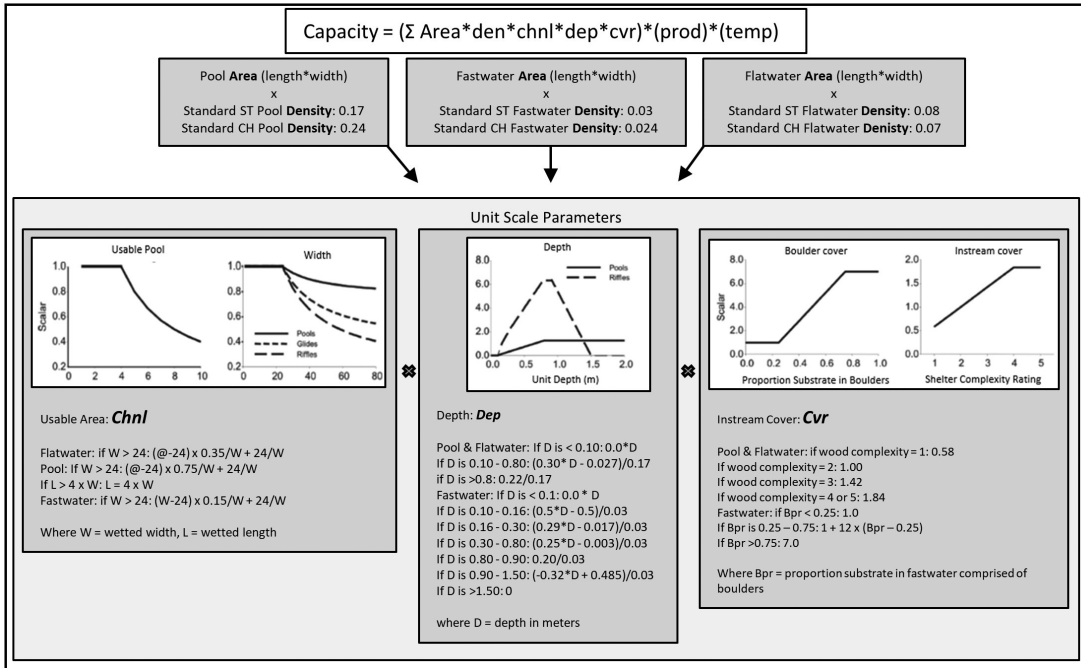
Capacity = (Σ Area*den*chnl*dep*cvr)*(prod)*(temp)

Pool **Area** (length*width)
x
Standard ST Pool **Density**: 0.17
Standard CH Pool **Density**: 0.24

Fastwater **Area** (length*width)
x
Standard ST Fastwater **Density**: 0.03
Standard CH Fastwater **Density**: 0.024

Flatwater **Area** (length*width)
x
Standard ST Flatwater **Density**: 0.08
Standard CH Flatwater **Denisty**: 0.07

Unit Scale Parameters

Usable Pool

Width

Scalar

1.0
0.8
0.6
0.4
0.2
0 2 4 6 8 10

1.0
0.8
0.6
0.4
0.2
0 20 40 60 80

Pools
Glides
Riffles

Usable Area: ***Chnl***

Flatwater: if W > 24: (@-24) x 0.35/W + 24/W
Pool: If W > 24: (@-24) x 0.75/W + 24/W
If L > 4 x W: L = 4 x W
Fastwater: if W > 24: (W-24) x 0.15/W + 24/W

Where W = wetted width, L = wetted length

Depth

8.0
6.0
4.0
2.0
0.0
0.0 0.5 1.0 1.5 2.0

Pools
Riffles

Unit Depth (m)

Depth: ***Dep***

Pool & Flatwater: If D is < 0.10: 0.0*D
If D is 0.10 - 0.80: (0.30* D - 0.027)/0.17
If D is >0.8: 0.22/0.17
Fastwater: If D is < 0.1: 0.0 * D
If D is 0.10 - 0.16: (0.5*D - 0.5)/0.03
If D is 0.16 - 0.30: (0.29*D - 0.017)/0.03
If D is 0.30 - 0.80: (0.25*D - 0.003)/0.03
If D is 0.80 - 0.90: 0.20/0.03
If D is 0.90 - 1.50: (-0.32*D + 0.485)/0.03
If D is >1.50: 0

where D = depth in meters

Boulder cover

Instream cover

Scalar

8.0
6.0
4.0
2.0
0.0
0.0 0.2 0.4 0.6 0.8 1.0

Proportion Substrate in Boulders

2.0
1.5
1.0
0.5
0.0
1 2 3 4 5

Shelter Complexity Rating

Instream Cover: ***Cvr***

Pool & Flatwater: if wood complexity = 1: 0.58
If wood complexity = 2: 1.00
If wood complexity = 3: 1.42
If wood complexity = 4 or 5: 1.84
Fastwater: if Bpr < 0.25: 1.0
If Bpr is 0.25 – 0.75: 1 + 12 x (Bpr – 0.25)
If Bpr >0.75: 7.0

Where Bpr = proportion substrate in fastwater comprised of boulders